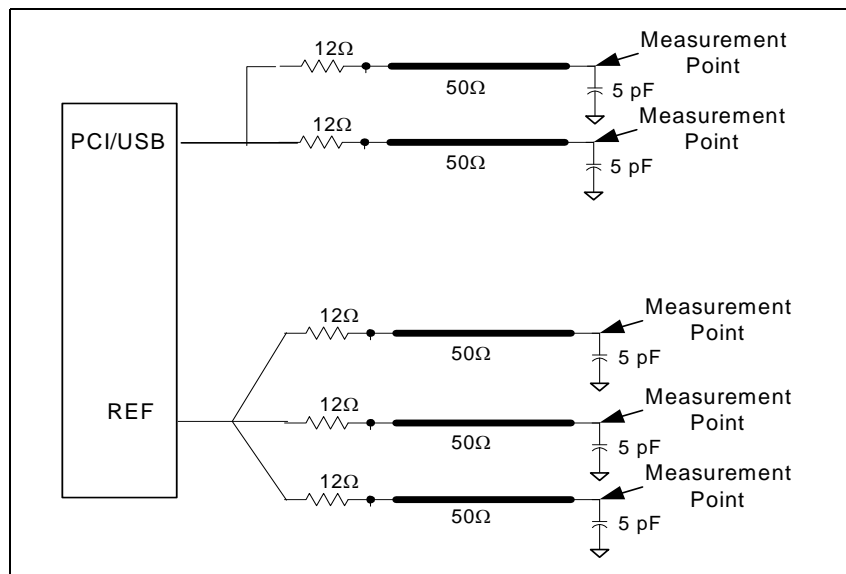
PCI/USB

$12\Omega$

$50\Omega$

Measurement Point

5 pF

$12\Omega$

$50\Omega$

Measurement Point

5 pF

REF

$12\Omega$

$50\Omega$

Measurement Point

5 pF

$12\Omega$

$50\Omega$

Measurement Point

5 pF

$12\Omega$

$50\Omega$

Measurement Point

5 pF